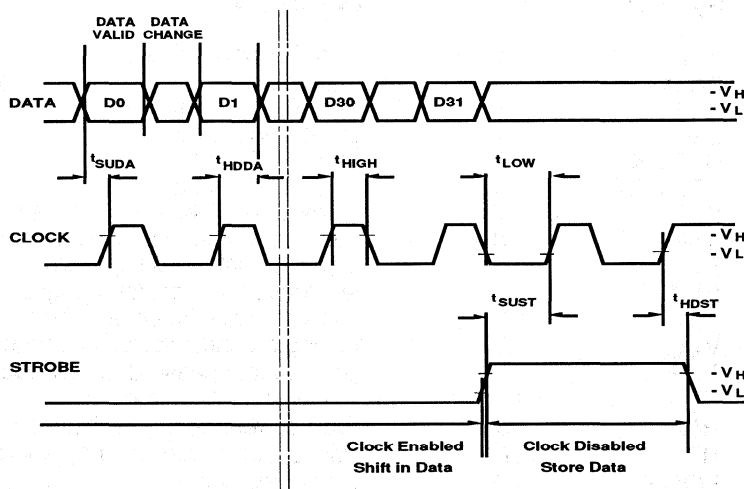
DATA VALID
DATA CHANGE

DATA
D0
D1
D30
D31
- $V_H$
- $V_L$

$t_{SUDA}$
$t_{HDDA}$
$t_{HIGH}$
$t_{LOW}$

CLOCK
- $V_H$
- $V_L$

$t_{SUST}$
$t_{HDST}$

STROBE
- $V_H$
- $V_L$

Clock Enabled
Shift in Data
Clock Disabled
Store Data